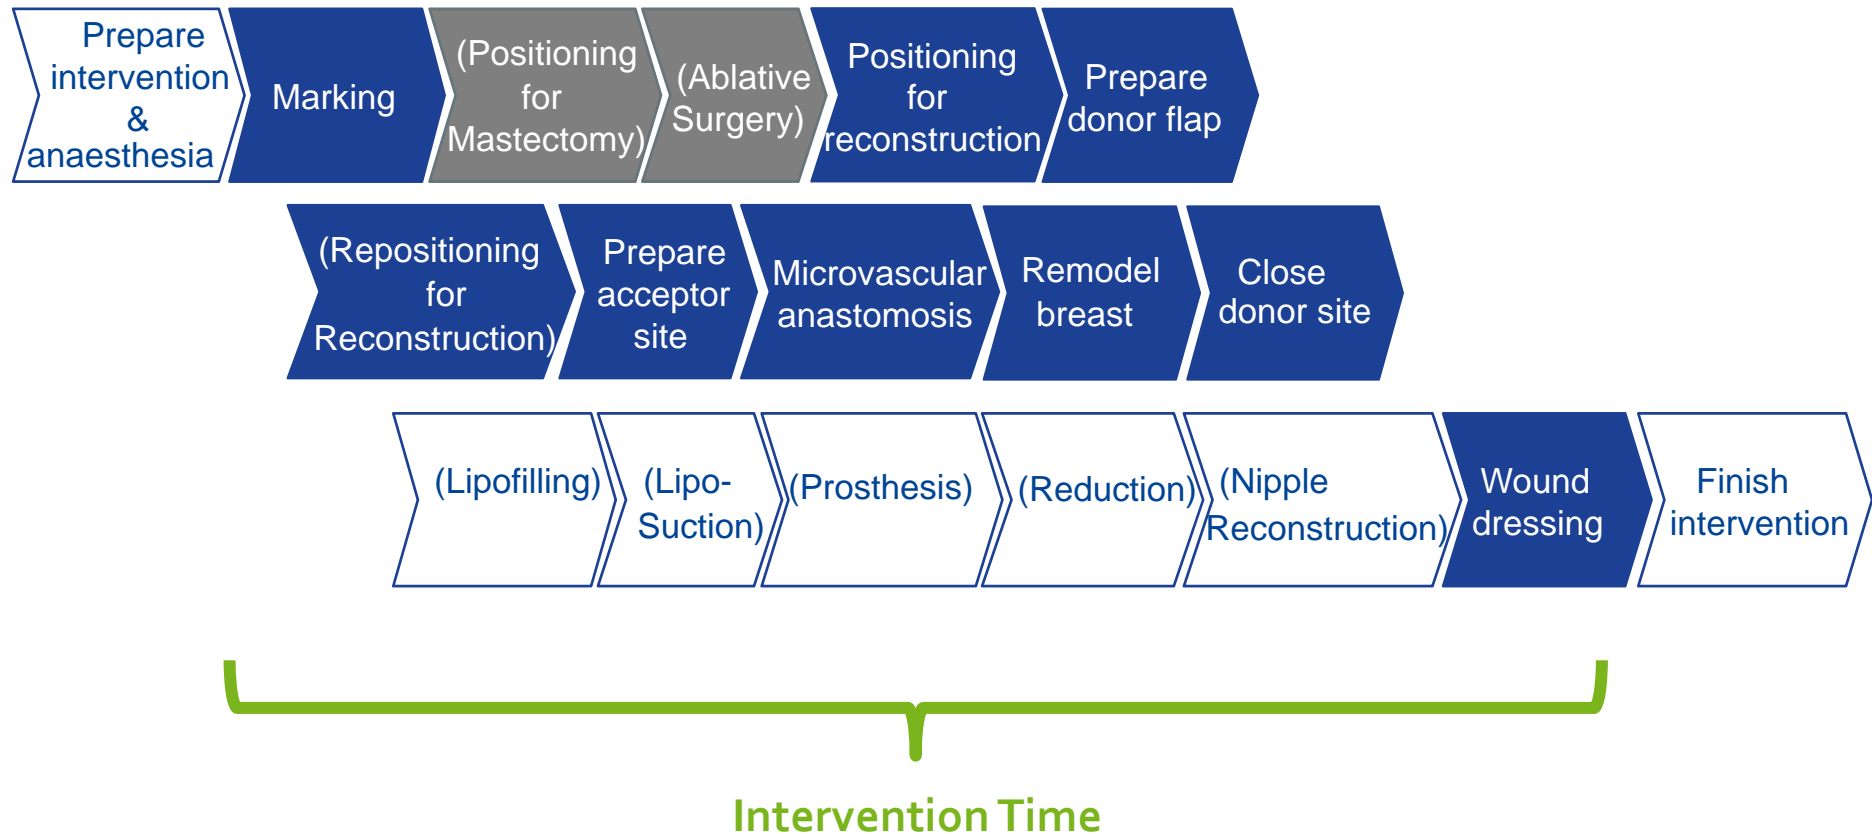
Prepare intervention & anaesthesia

Marking

(Positioning for Mastectomy)

(Ablative Surgery)

Positioning for reconstruction

Prepare donor flap

(Repositioning for Reconstruction)

Prepare acceptor site

Microvascular anastomosis

Remodel breast

Close donor site

(Lipofilling)

(Lipo-Suction)

(Prosthesis)

(Reduction)

(Nipple Reconstruction)

Wound dressing

Finish intervention

Intervention Time